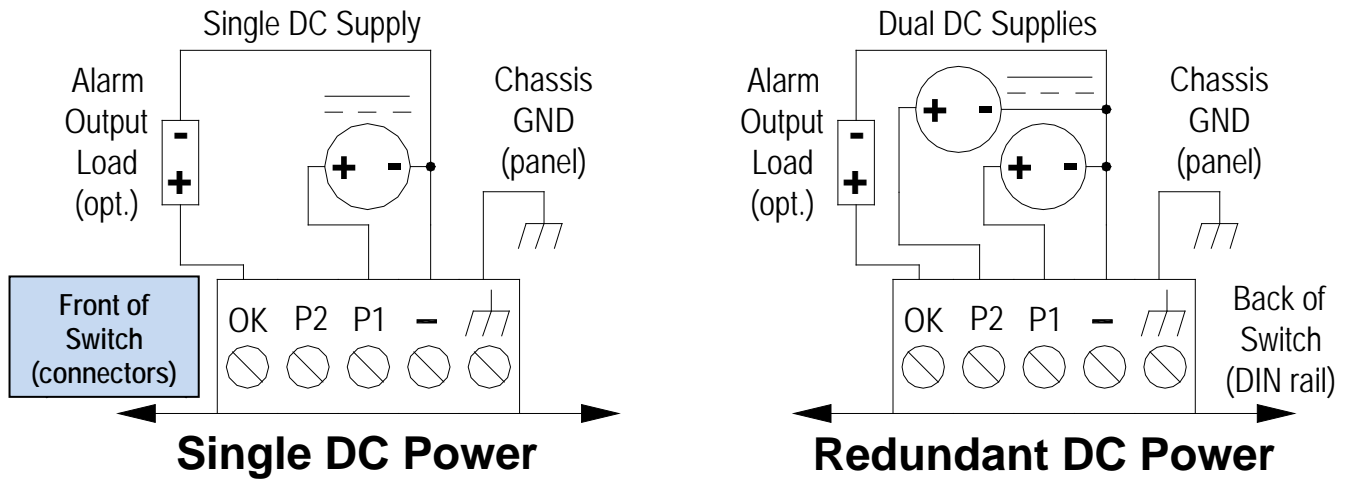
Single DC Supply

Alarm Output Load (opt.)

-
+

+ -

Chassis GND (panel)

Front of Switch (connectors)

OK P2 P1 –

Single DC Power

Dual DC Supplies

Alarm Output Load (opt.)

-
+

+ -

+ -

Chassis GND (panel)

OK P2 P1 –

Back of Switch (DIN rail)

Redundant DC Power